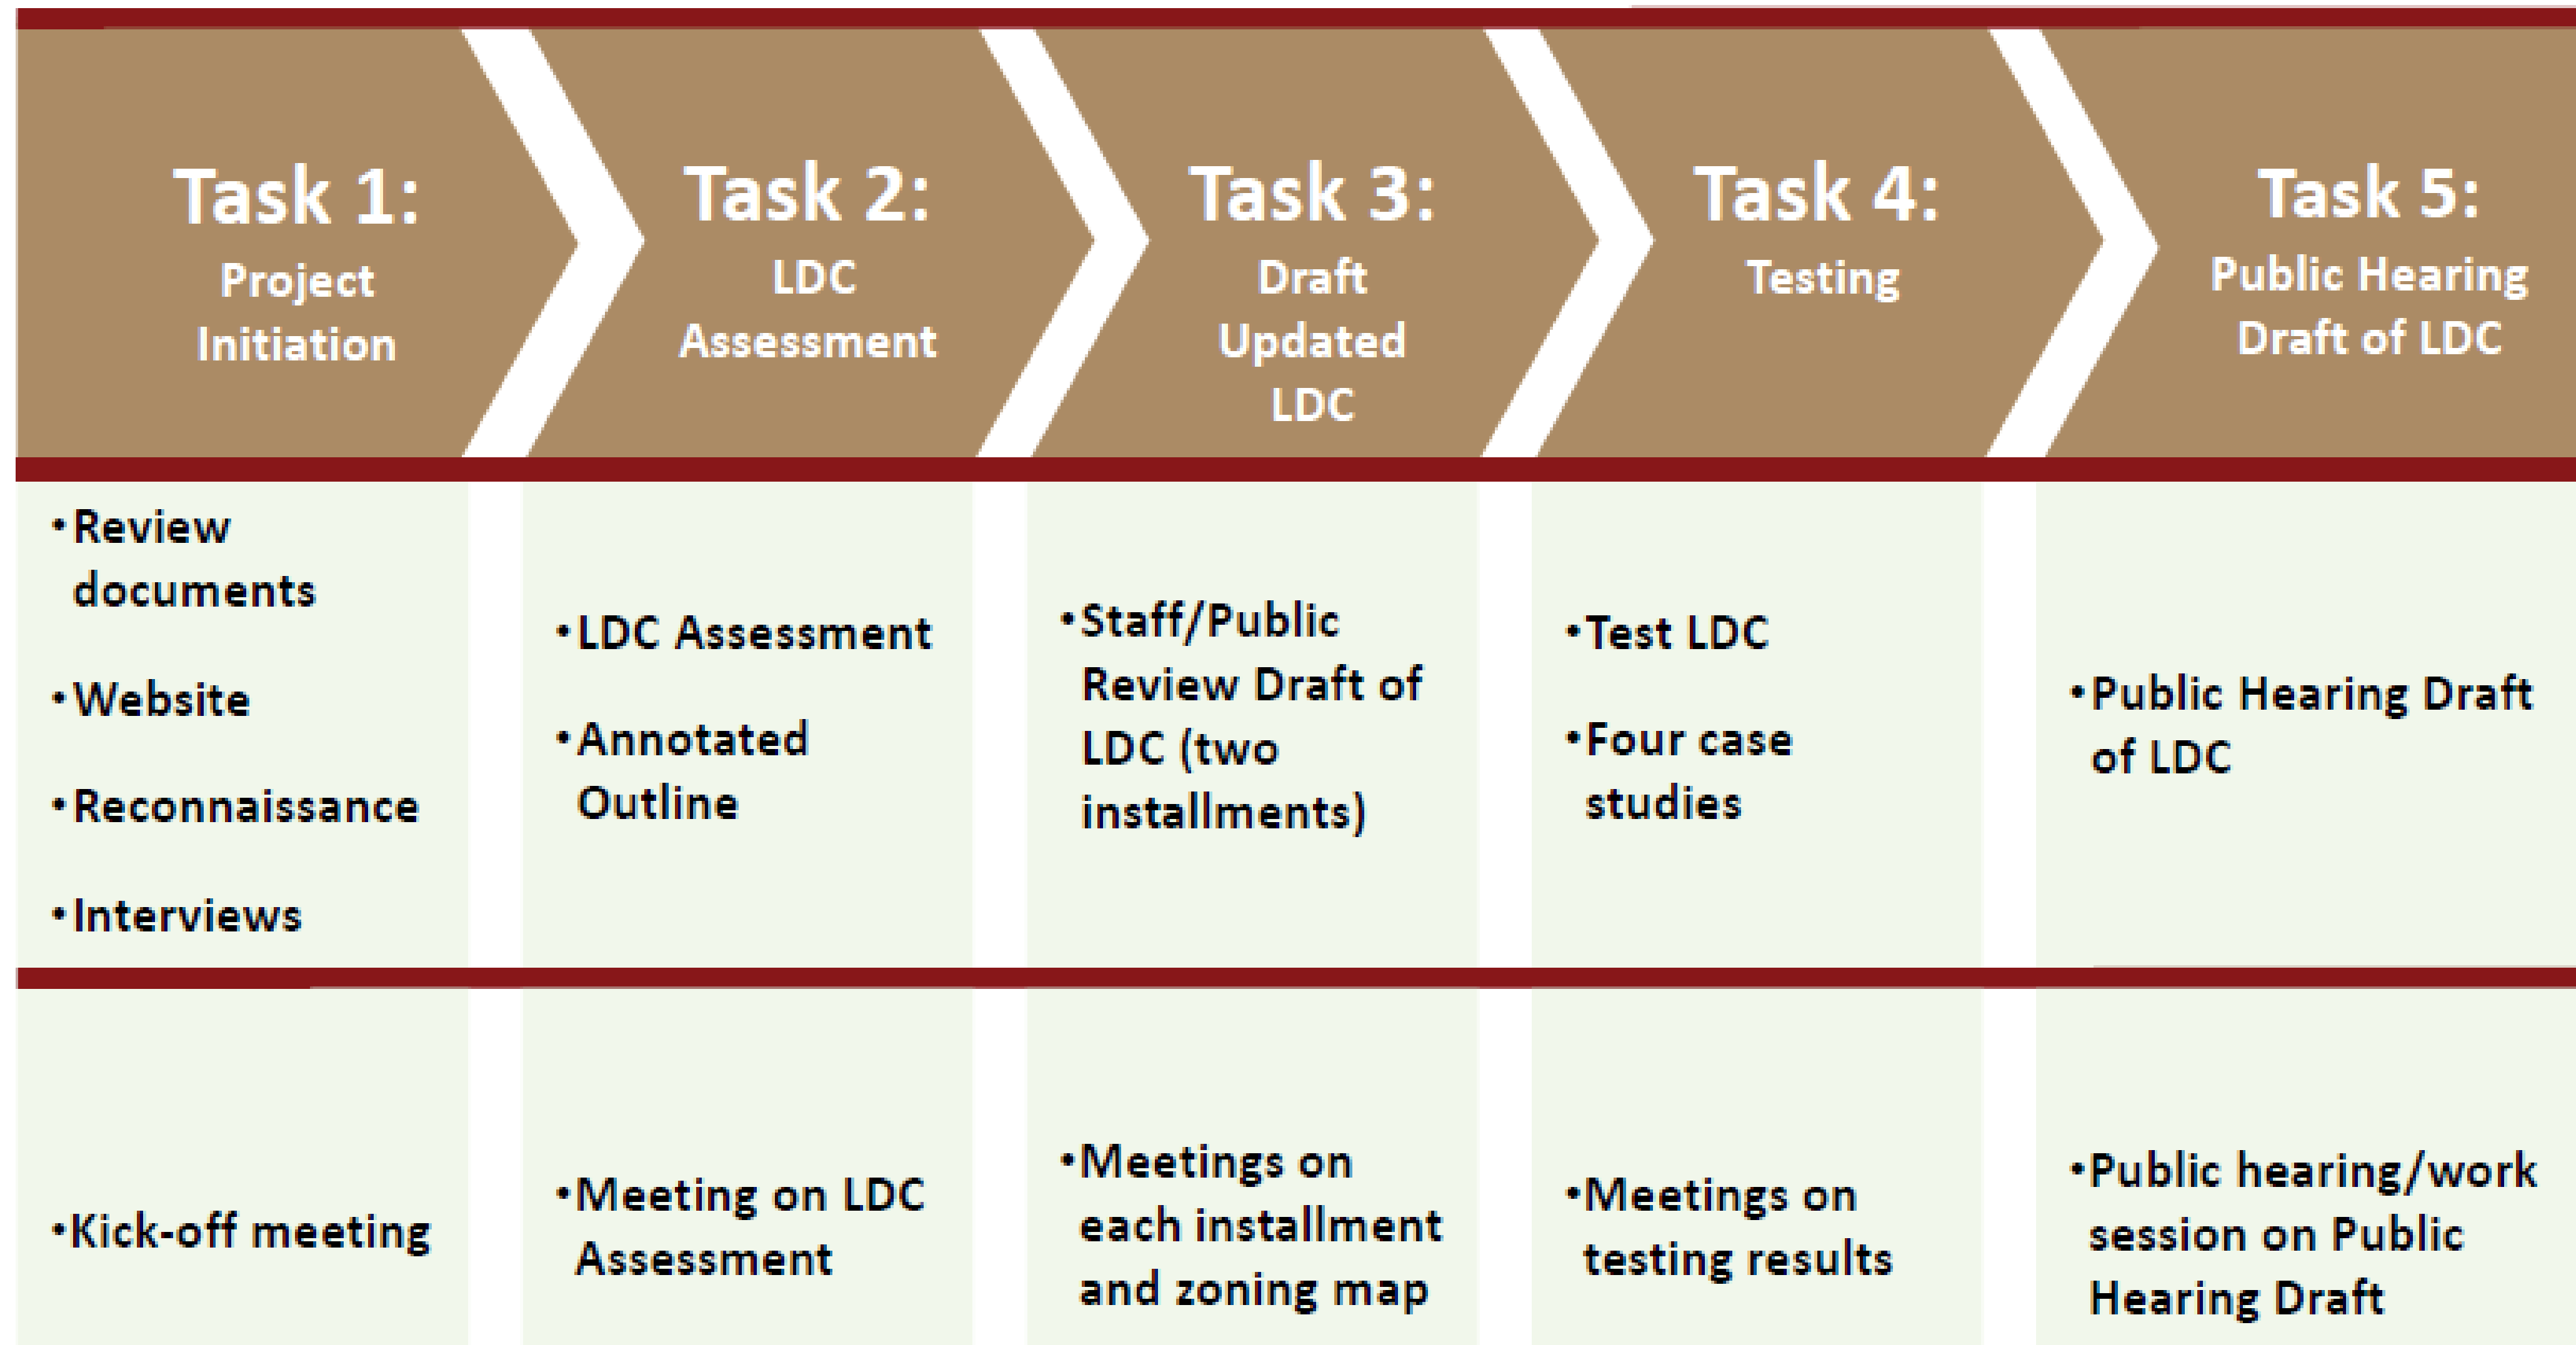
| Task 1: Project Initiation | Task 2: LDC Assessment | Task 3: Draft Updated LDC | Task 4: Testing | Task 5: Public Hearing Draft of LDC |
|---|---|---|---|---|
| • Review documents • Website • Reconnaissance • Interviews | • LDC Assessment • Annotated Outline | • Staff/Public Review Draft of LDC (two installments) | • Test LDC • Four case studies | • Public Hearing Draft of LDC |
| • Kick-off meeting | • Meeting on LDC Assessment | • Meetings on each installment and zoning map | • Meetings on testing results | • Public hearing/work session on Public Hearing Draft |